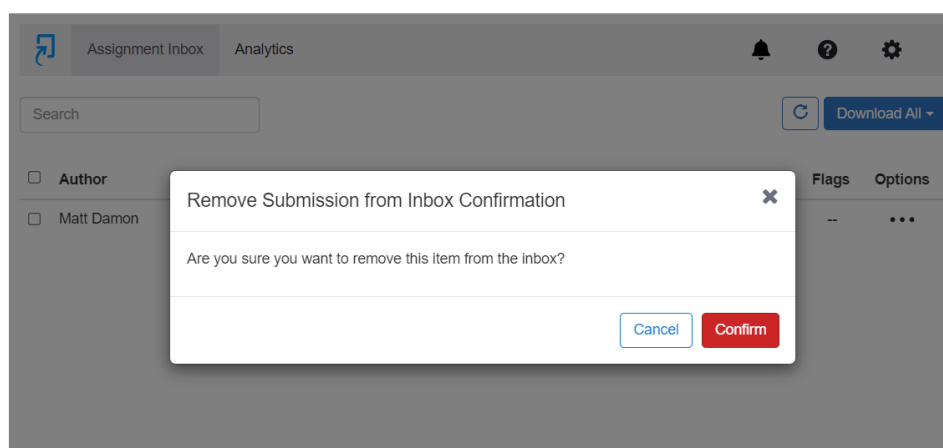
Assignment Inbox Analytics

Search

Download All

Author

Matt Damon

Flags Options

--

Remove Submission from Inbox Confirmation

Are you sure you want to remove this item from the inbox?

Cancel Confirm